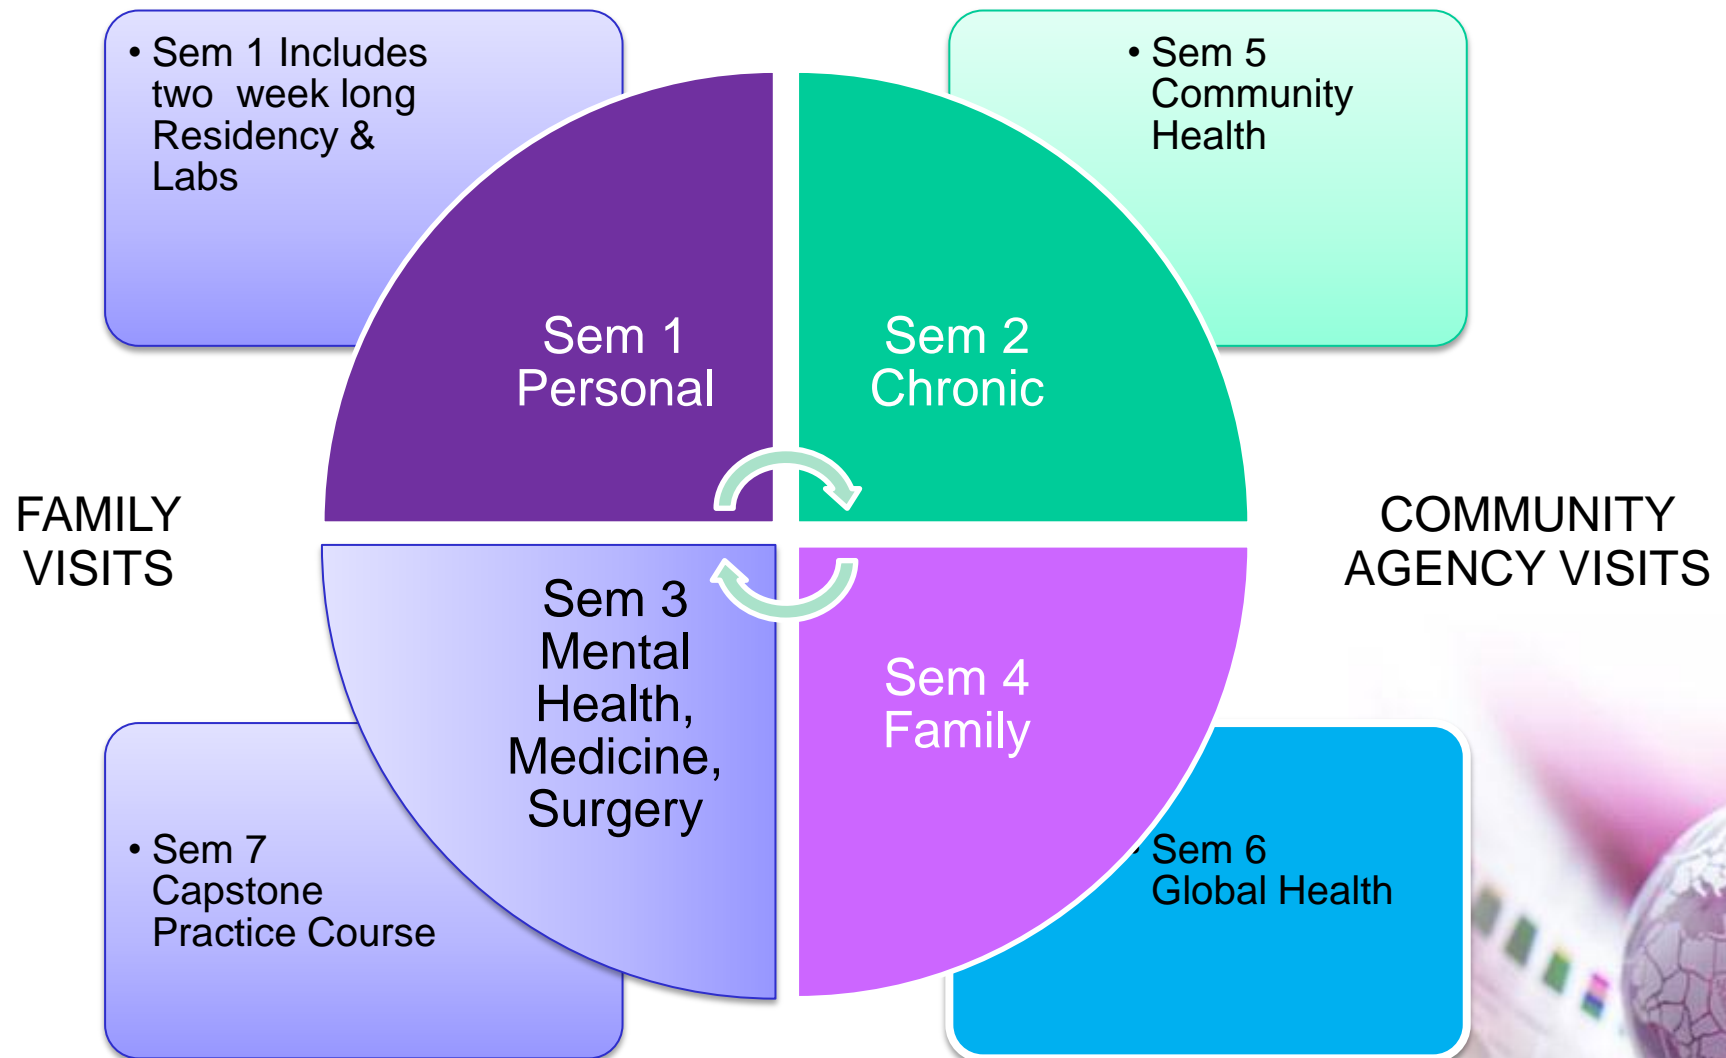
• Sem 1 Includes two week long Residency & Labs

• Sem 5 Community Health

Sem 1 Personal

Sem 2 Chronic

FAMILY VISITS

COMMUNITY AGENCY VISITS

Sem 3 Mental Health, Medicine, Surgery

Sem 4 Family

• Sem 7 Capstone Practice Course

• Sem 6 Global Health